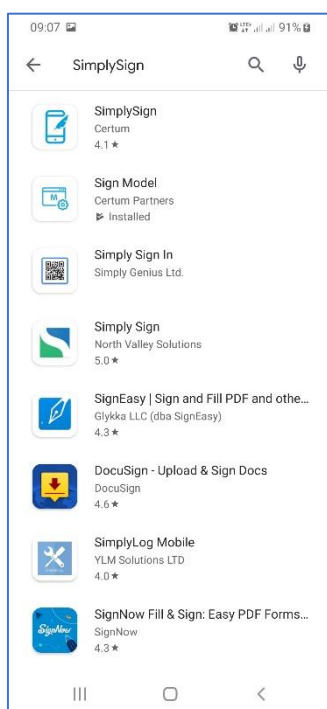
09:07

91%

SimplySign

SimplySign
Certum
4.1 ★

Sign Model
Certum Partners
Installed

Simply Sign In
Simply Genius Ltd.

Simply Sign
North Valley Solutions
5.0 ★

SignEasy | Sign and Fill PDF and othe...
Glykka LLC (dba SignEasy)
4.3 ★

DocuSign - Upload & Sign Docs
DocuSign
4.6 ★

SimplyLog Mobile
YLM Solutions LTD
4.0 ★

SignNow Fill & Sign: Easy PDF Forms...
SignNow
4.3 ★